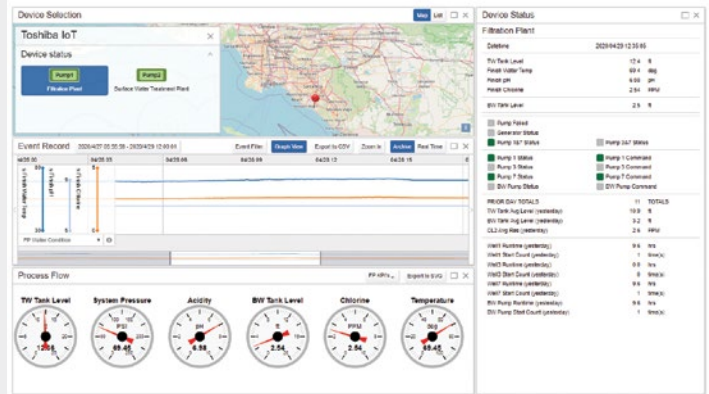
Device Selection

Map List

Toshiba IoT

Device status

Pump1
Filtration Plant

Pump2
Surface Water Treatment Plant

Event Record 2020/4/27 00:35:38 - 2020/4/29 12:00:01

Event Filter Graph View Export to CSV Zoom In Archive Real Time

04/28 00 04/28 06 04/28 12 04/28 18 04/29 06 04/29 12

PP Water Condition

Process Flow

PP KPI's Export to SVG

TW Tank Level

System Pressure

Acidity

BW Tank Level

Chlorine

Temperature

PSI
69.45

pH
6.98

ft
2.54

PPM
2.54

69.45

Device Status

Filtration Plant

| Datetime | 2020/04/29 12:35:05 | |
|---|---|---|
| TW Tank Level | 12.4 | ft |
| Finish Water Temp | 69.4 | deg |
| Finish pH | 6.98 | pH |
| Finish Chlorine | 2.54 | PPM |
| BW Tank Level | 2.5 | ft |

Pump Failed

Generator Status

Pump 1&7 Status

Pump 3&7 Status

Pump 1 Status

Pump 1 Command

Pump 3 Status

Pump 3 Command

Pump 7 Status

Pump 7 Command

BW Pump Status

BW Pump Command

| PRIOR DAY TOTALS | 11 | TOTALS |
|---|---|---|
| TW Tank Avg Level (yesterday) | 10.9 | ft |
| BW Tank Avg Level (yesterday) | 3.2 | ft |
| CL2 Avg Res (yesterday) | 2.6 | PPM |
| Well1 Runtime (yesterday) | 9.6 | hrs |
| Well1 Start Count (yesterday) | 1 | time(s) |
| Well3 Runtime (yesterday) | 0.0 | hrs |
| Well3 Start Count (yesterday) | 0 | time(s) |
| Well7 Runtime (yesterday) | 9.6 | hrs |
| Well7 Start Count (yesterday) | 1 | time(s) |
| BW Pump Runtime (yesterday) | 0.5 | hrs |
| BW Pump Start Count (yesterday) | 1 | time(s) |